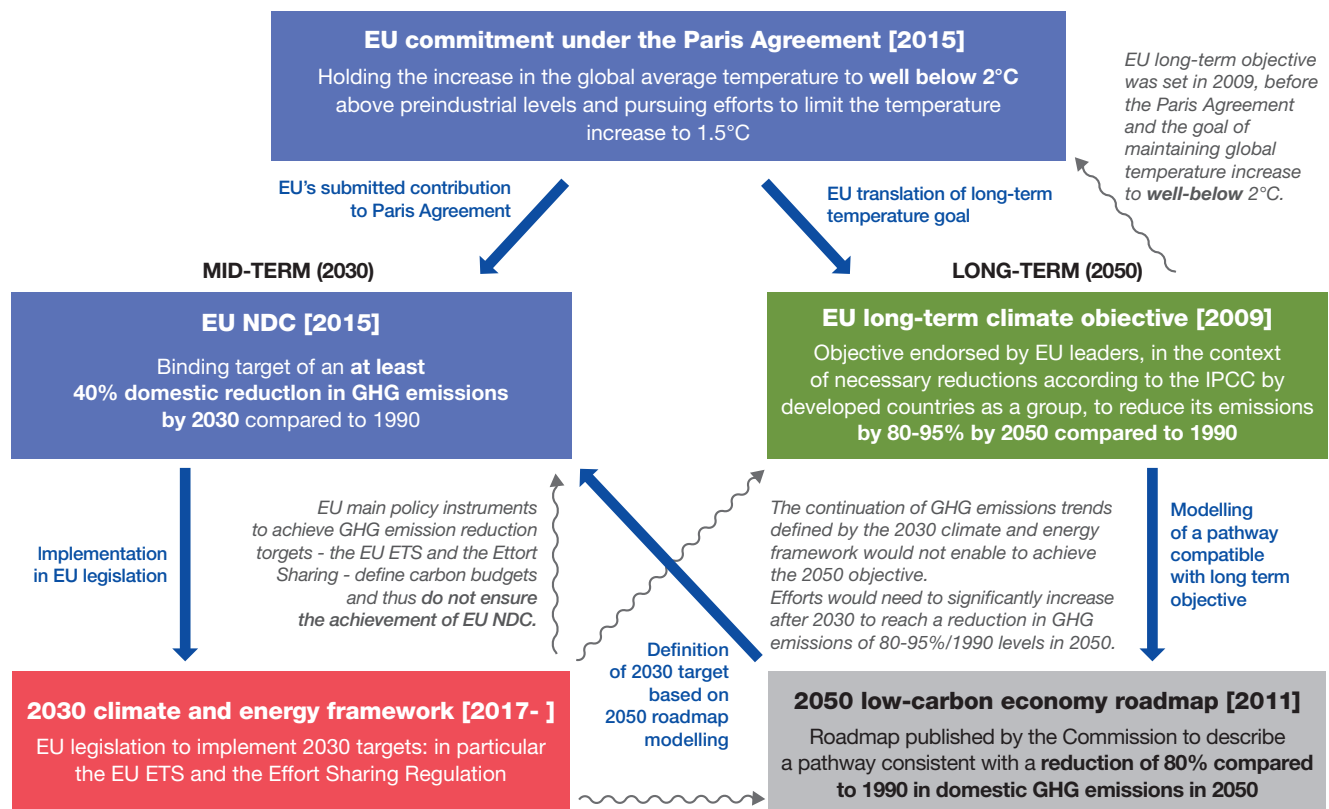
**EU commitment under the Paris Agreement [2015]**
Holding the increase in the global average temperature to **well below 2°C** above preindustrial levels and pursuing efforts to limit the temperature increase to 1.5°C

*EU long-term objective was set in 2009, before the Paris Agreement and the goal of maintaining global temperature increase to* ***well-below*** *2°C.*

EU's submitted contribution to Paris Agreement

EU translation of long-term temperature goal

MID-TERM (2030)

LONG-TERM (2050)

**EU NDC [2015]**
Binding target of an **at least 40% domestic reduction in GHG emissions by 2030** compared to 1990

**EU long-term climate objective [2009]**
Objective endorsed by EU leaders, in the context of necessary reductions according to the IPCC by developed countries as a group, to reduce its emissions **by 80-95% by 2050 compared to 1990**

Implementation in EU legislation

*EU main policy instruments to achieve GHG emission reduction targets - the EU ETS and the Effort Sharing - define carbon budgets and thus* ***do not ensure the achievement of EU NDC.***

*The continuation of GHG emissions trends defined by the 2030 climate and energy framework would not enable to achieve the 2050 objective.*
*Efforts would need to significantly increase after 2030 to reach a reduction in GHG emissions of 80-95%/1990 levels in 2050.*

Modelling of a pathway compatible with long term objective

Definition of 2030 target based on 2050 roadmap modelling

**2030 climate and energy framework [2017- ]**
EU legislation to implement 2030 targets: in particular the EU ETS and the Effort Sharing Regulation

**2050 low-carbon economy roadmap [2011]**
Roadmap published by the Commission to describe a pathway consistent with a **reduction of 80% compared to 1990 in domestic GHG emissions in 2050**